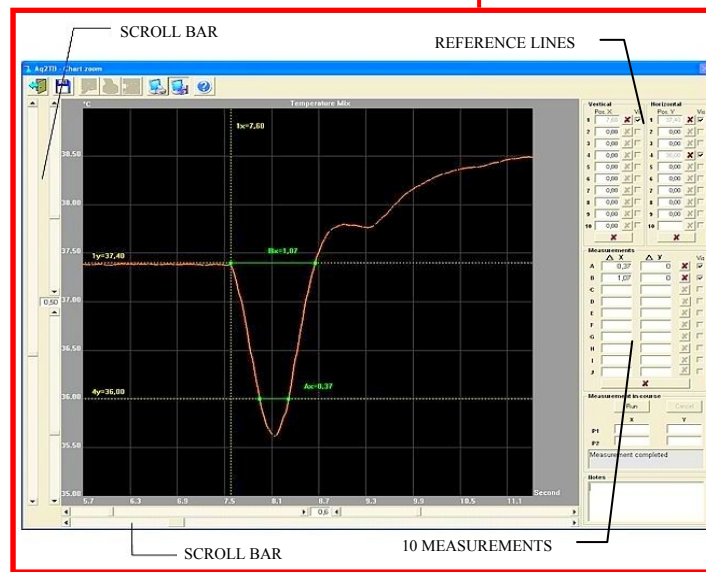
SCROLL BAR

REFERENCE LINES

Aq2TB - Chart zoom

°C

Temperature Mix

1x=7,60

38.50

38.00

37.50

1y=37,40

Bx=1,07

37.00

0,50

36.50

36.00

4y=36,00

Ax=0,37

35.50

35.00

5.7

6.3

6.9

7.5

8.1

8.7

9.3

9.9

10.5

11.1

Second

0,6

Vertical

Pos. X

Vis

1

7,60

2

0,00

3

0,00

4

0,00

5

0,00

6

0,00

7

0,00

8

0,00

9

0,00

10

0,00

Horizontal

Pos. Y

Vis

1

37,40

2

0,00

3

0,00

4

36,00

5

0,00

6

0,00

7

0,00

8

0,00

9

0,00

10

Measurements

$\Delta$ X

$\Delta$ Y

Vis

A

0,37

0

B

1,07

0

C

D

E

F

G

H

I

J

Measurement in course

Run

Cancel

X

Y

P1

P2

Measurement completed

Notes

SCROLL BAR

10 MEASUREMENTS